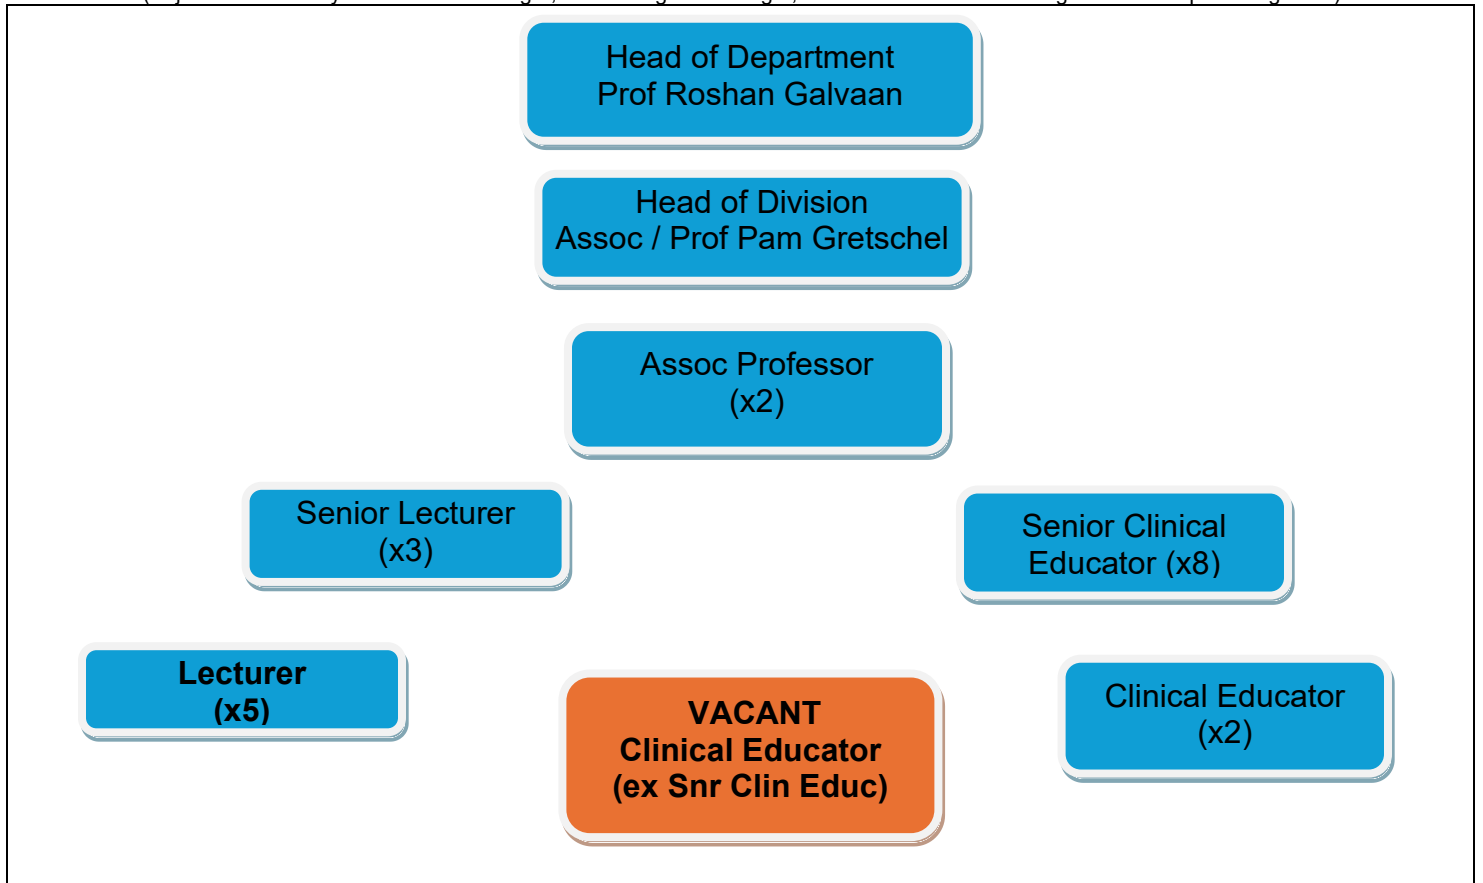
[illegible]

Head of Department
Prof Roshan Galvaan

Head of Division
Assoc / Prof Pam Gretschel

Assoc Professor
(x2)

Senior Lecturer
(x3)

Senior Clinical
Educator (x8)

Lecturer
(x5)

VACANT
Clinical Educator
(ex Snr Clin Educ)

Clinical Educator
(x2)